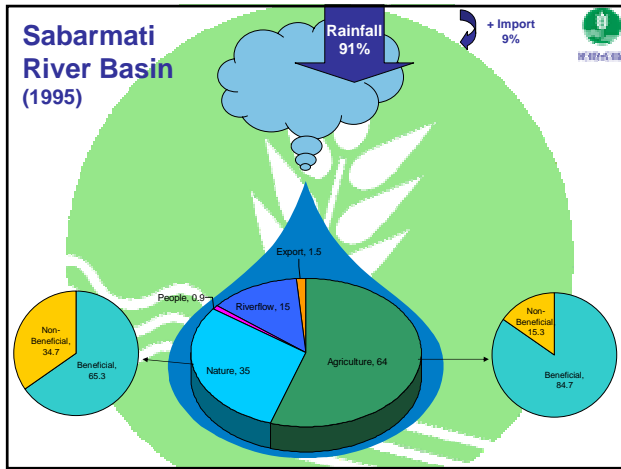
Sabarmati River Basin (1995)

Rainfall 91%

+ Import 9%

Export, 1.5

People, 0.9

Riverflow, 15

Nature, 35

Agriculture, 64

Non-Beneficial, 34.7

Beneficial, 65.3

Non-Beneficial, 15.3

Beneficial, 84.7